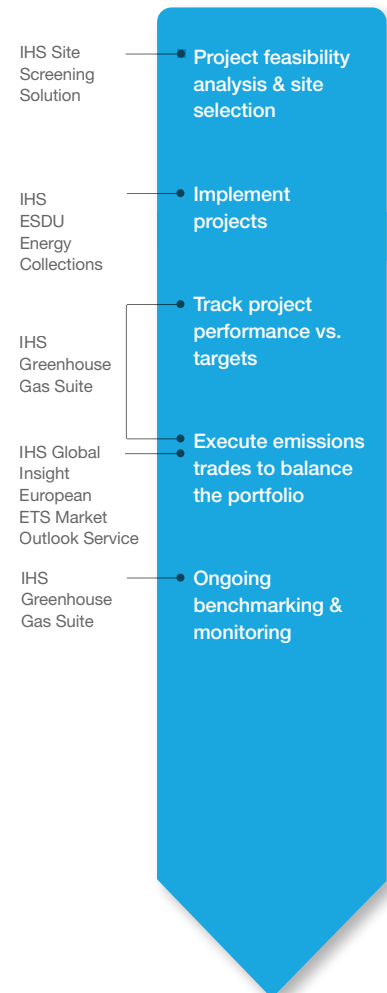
IHS Site Screening Solution

Project feasibility analysis & site selection

IHS ESDU Energy Collections

Implement projects

IHS Greenhouse Gas Suite

Track project performance vs. targets

IHS Global Insight European ETS Market Outlook Service

Execute emissions trades to balance the portfolio

IHS Greenhouse Gas Suite

Ongoing benchmarking & monitoring